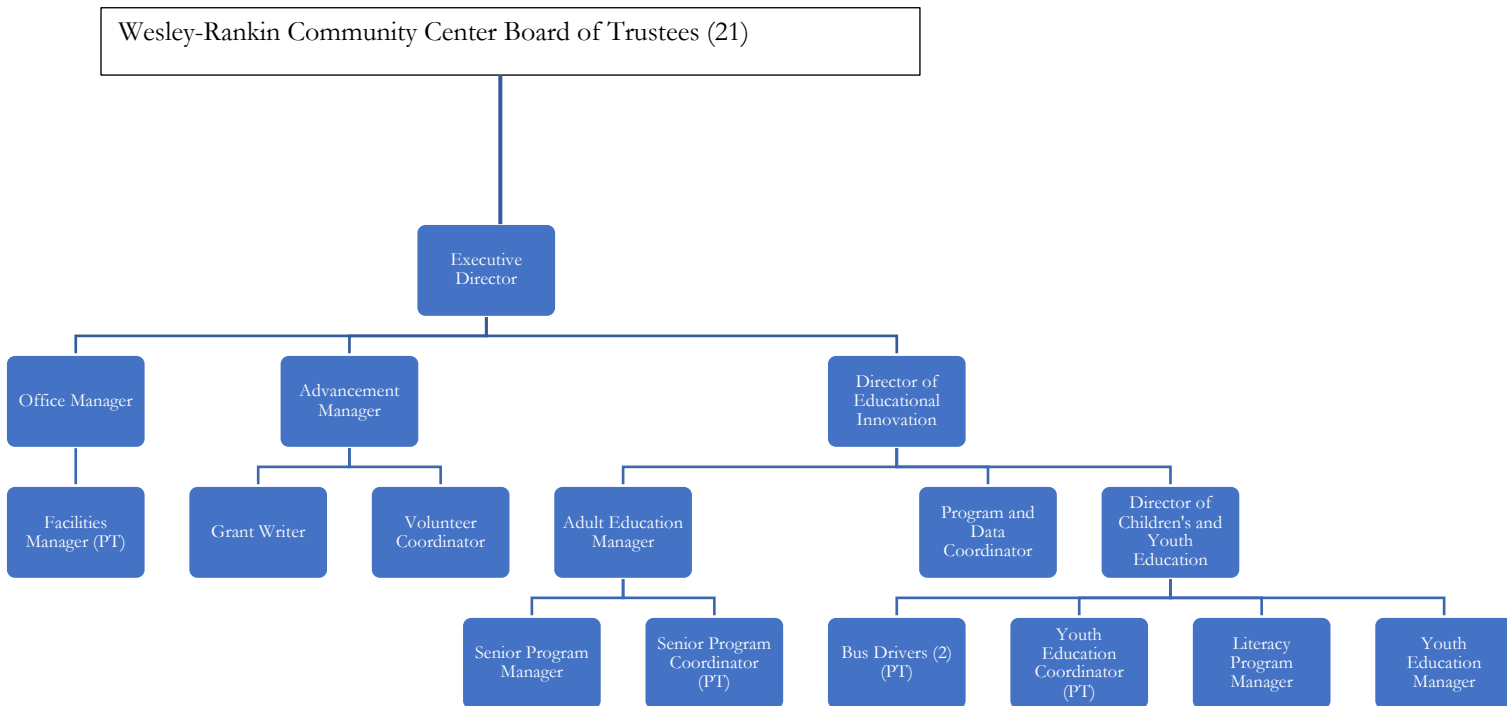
Wesley-Rankin Community Center Board of Trustees (21)

Executive Director

Office Manager

Advancement Manager

Director of Educational Innovation

Facilities Manager (PT)

Grant Writer

Volunteer Coordinator

Adult Education Manager

Program and Data Coordinator

Director of Children's and Youth Education

Senior Program Manager

Senior Program Coordinator (PT)

Bus Drivers (2) (PT)

Youth Education Coordinator (PT)

Literacy Program Manager

Youth Education Manager